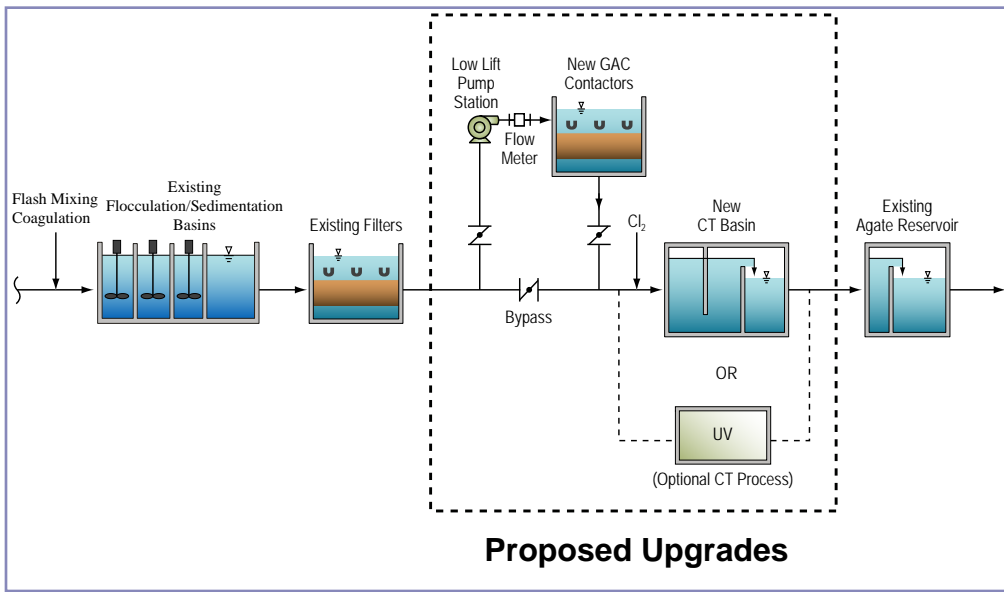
Flash Mixing Coagulation

Existing Flocculation/Sedimentation Basins

Existing Filters

Low Lift Pump Station

Flow Meter

New GAC Contactors

Bypass

$Cl_2$

New CT Basin

Existing Agate Reservoir

OR

UV

(Optional CT Process)

Proposed Upgrades